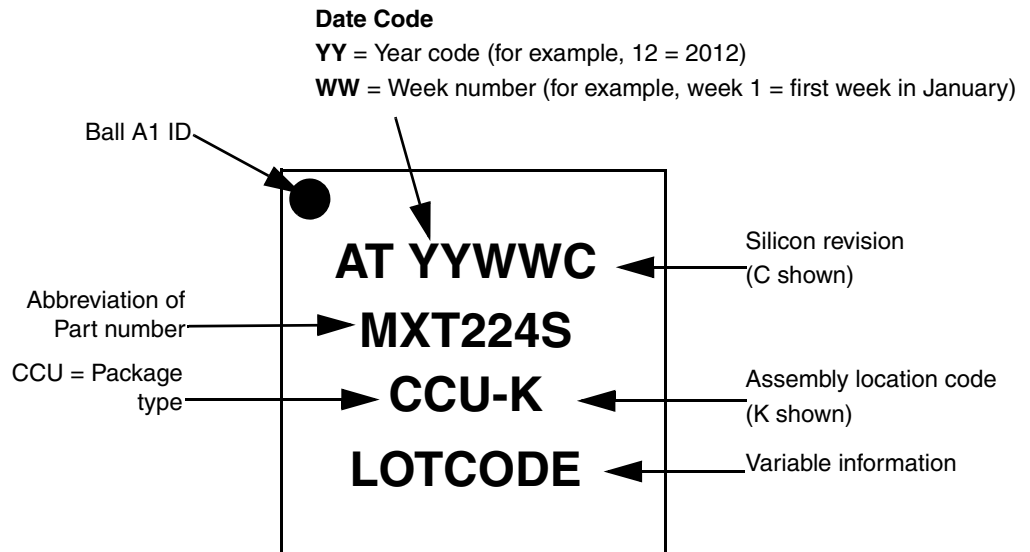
**Date Code**

**YY** = Year code (for example, 12 = 2012)

**WW** = Week number (for example, week 1 = first week in January)

Ball A1 ID

AT YYWWC

Silicon revision (C shown)

Abbreviation of Part number

MXT224S

CCU = Package type

CCU-K

Assembly location code (K shown)

LOTCODE

Variable information